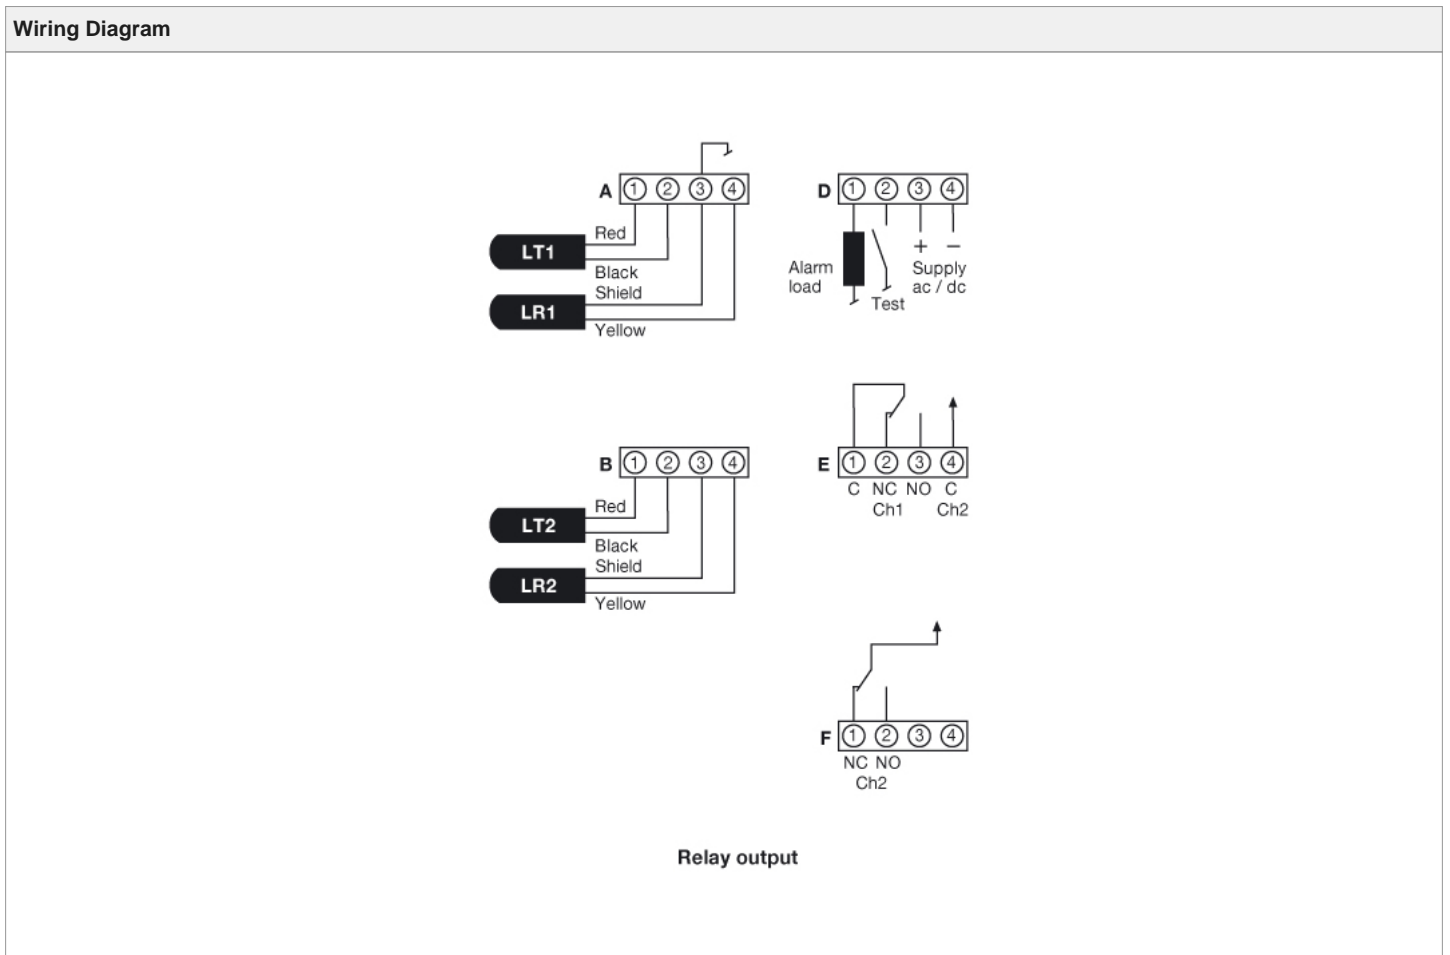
Wiring Diagram

A ① ② ③ ④

LT1
Red
Black
Shield
LR1
Yellow

D ① ② ③ ④

Alarm load
Test
+ −
Supply ac / dc

B ① ② ③ ④

LT2
Red
Black
Shield
LR2
Yellow

E ① ② ③ ④
C NC NO C
Ch1 Ch2

F ① ② ③ ④
NC NO
Ch2

Relay output